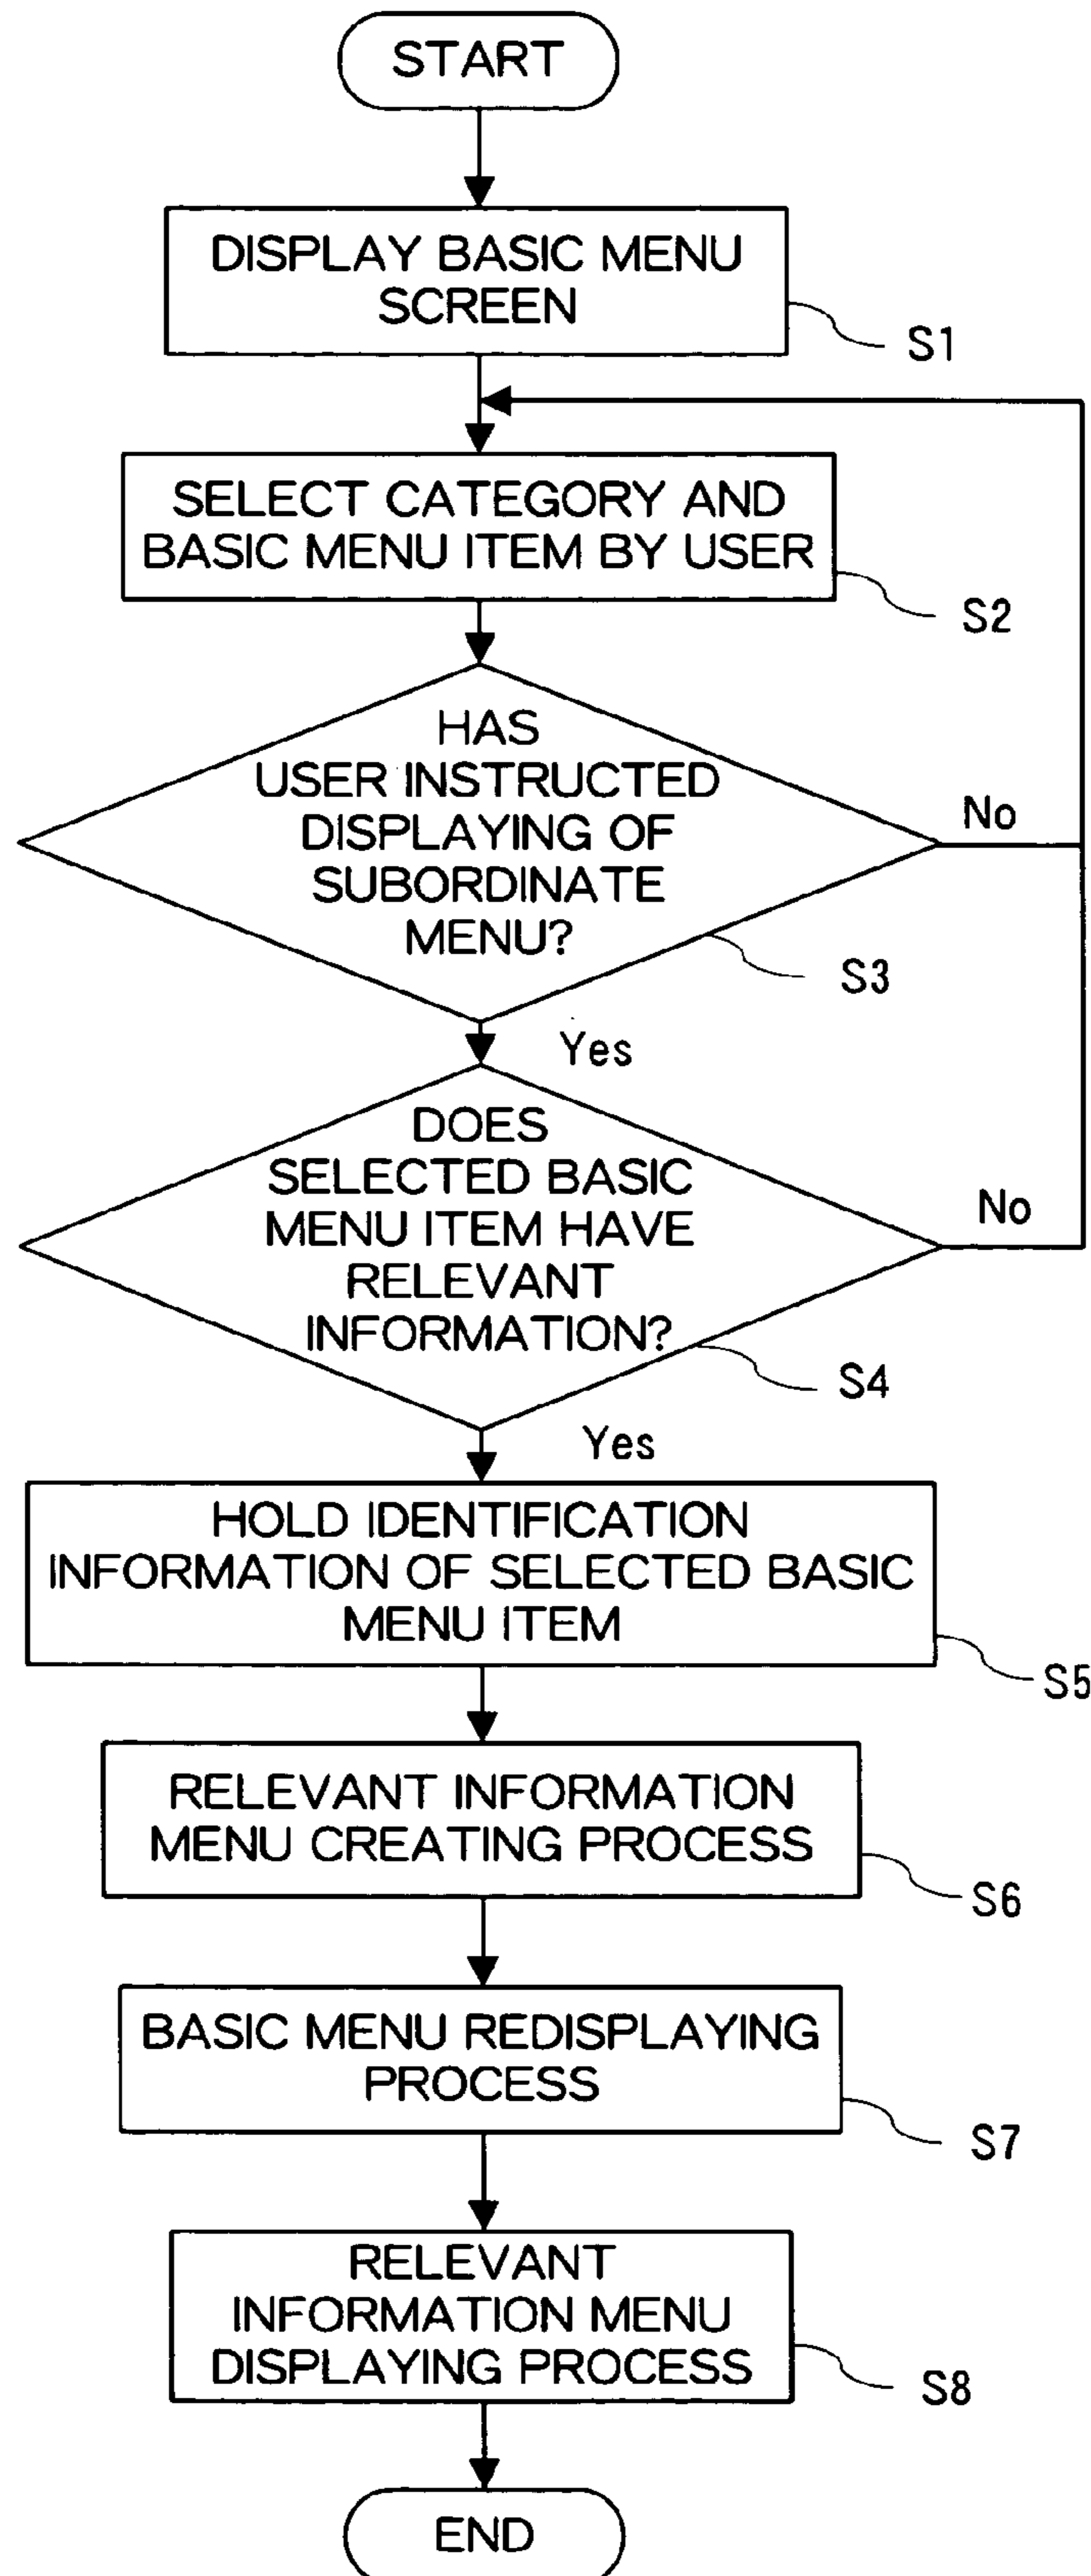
START

DISPLAY BASIC MENU SCREEN

S1

SELECT CATEGORY AND BASIC MENU ITEM BY USER

S2

HAS USER INSTRUCTED DISPLAYING OF SUBORDINATE MENU?

No

S3

Yes

DOES SELECTED BASIC MENU ITEM HAVE RELEVANT INFORMATION?

No

S4

Yes

HOLD IDENTIFICATION INFORMATION OF SELECTED BASIC MENU ITEM

S5

RELEVANT INFORMATION MENU CREATING PROCESS

S6

BASIC MENU REDISPLAYING PROCESS

S7

RELEVANT INFORMATION MENU DISPLAYING PROCESS

S8

END